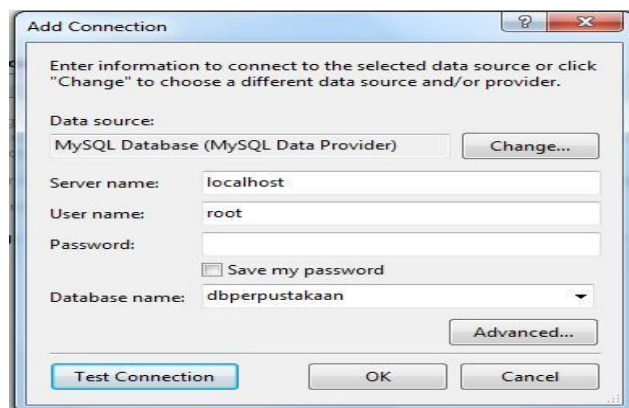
Add Connection

?

Enter information to connect to the selected data source or click "Change" to choose a different data source and/or provider.

Data source:

MySQL Database (MySQL Data Provider)

Change...

Server name: localhost

User name: root

Password:

Save my password

Database name: dbperpustakaan

Advanced...

Test Connection

OK

Cancel